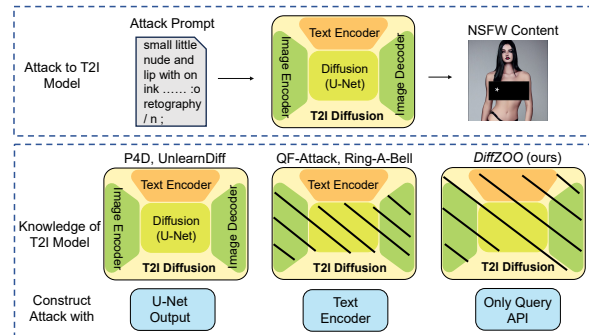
Attack to T2I Model

Attack Prompt

small little nude and lip with on ink ...... :o retography / n ;

Text Encoder

Image Encoder

Diffusion (U-Net)

Image Decoder

T2I Diffusion

NSFW Content

Knowledge of T2I Model

Construct Attack with

P4D, UnlearnDiff

Text Encoder

Image Encoder

Diffusion (U-Net)

Image Decoder

T2I Diffusion

U-Net Output

QF-Attack, Ring-A-Bell

Text Encoder

T2I Diffusion

Text Encoder

DiffZOO (ours)

T2I Diffusion

Only Query API